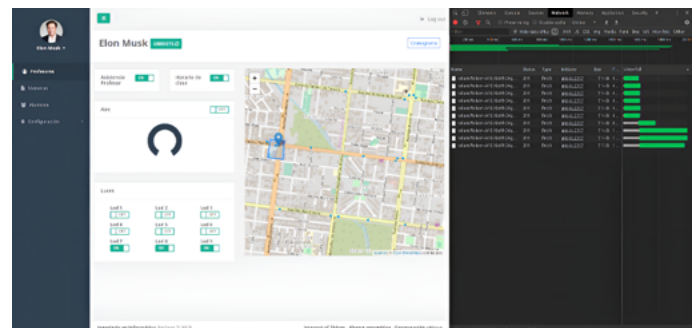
Elon Musk

Profesores
Horarios
Alumnos
Configuración

Log out

Elon Musk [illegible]

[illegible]

Asistencia Profesor ON

Horario de clase ON

Aire OFF

Luces

Led 1 OFF
Led 2 OFF
Led 3 OFF
Led 4 OFF
Led 5 OFF
Led 6 OFF
Led 7 ON
Led 8 ON
Led 9 ON

+
−

Network

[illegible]